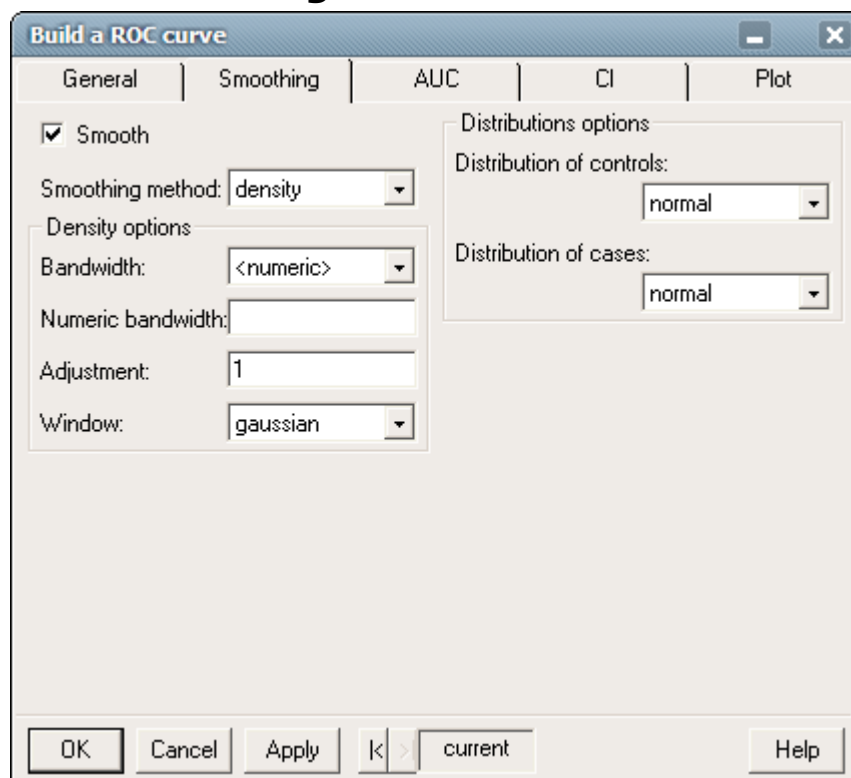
Build a ROC curve

General | Smoothing | AUC | CI | Plot

☑ Smooth

Smoothing method: density

Density options

Bandwidth: <numeric>

Numeric bandwidth:

Adjustment: 1

Window: gaussian

Distributions options

Distribution of controls:

normal

Distribution of cases:

normal

OK Cancel Apply |< > current Help